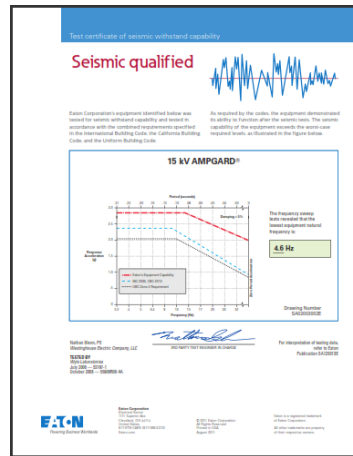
Test certificate of seismic withstand capability

Seismic qualified

Eaton Corporation's equipment identified below was tested for seismic withstand capability and tested in accordance with the combined requirements specified in the International Building Code, the California Building Code, and the Uniform Building Code.

As required by the codes, the equipment demonstrated its ability to function after the seismic tests. The seismic capability of the equipment exceeds the worst-case required levels, as illustrated in the figure below.

15 kV AMPGARD®

Period (seconds)

Damping = 5%

Response Acceleration (g)

Frequency (Hz)

Eaton's Equipment Capability

IBC 2006 / CBC 2010

UBC Zone 4 Requirement

The frequency sweep tests revealed that the lowest equipment natural frequency is:

4.6 Hz

Drawing Number
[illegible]

Nathan Bass, PE
Westinghouse Electric Company, LLC

TESTED BY
Wyle Laboratories
July 2006 — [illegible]
October 2009 — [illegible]

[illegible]

For interpretation of testing data, refer to Eaton Publication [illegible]

EATON
Powering Business Worldwide

Eaton Corporation
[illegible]

© 2011 Eaton Corporation
All Rights Reserved
Printed in USA
August 2011

Eaton is a registered trademark of Eaton Corporation.

All other trademarks are property of their respective owners.